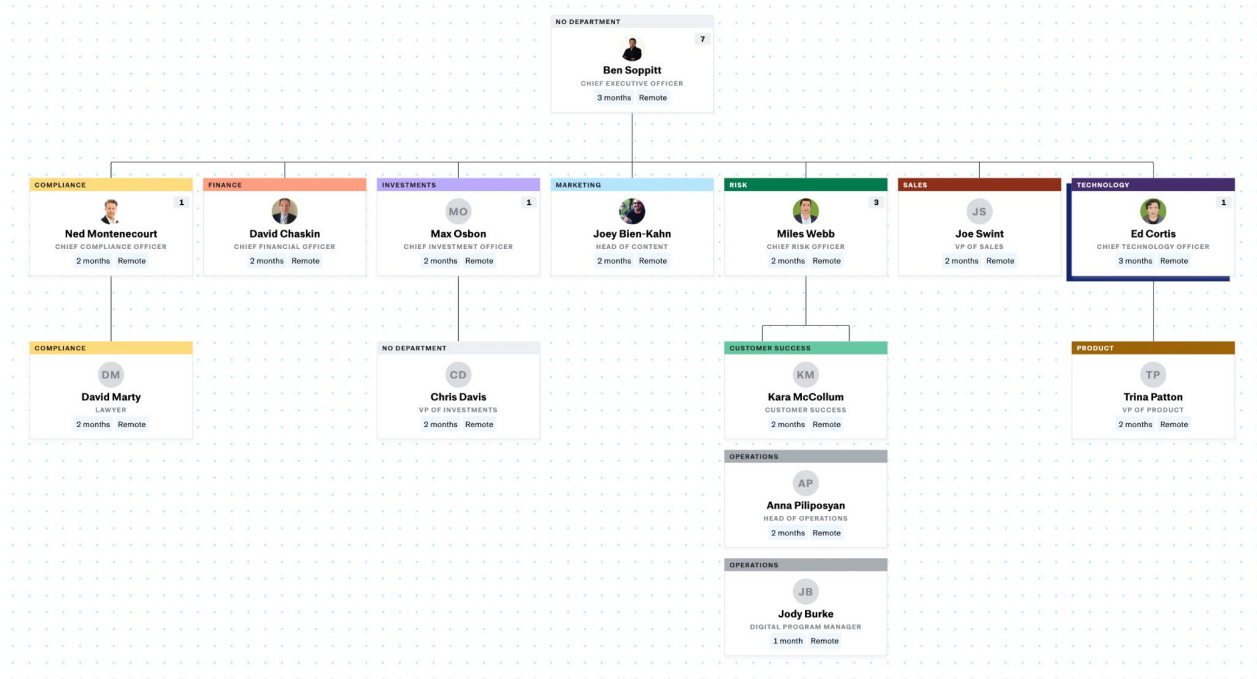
NO DEPARTMENT
7
Ben Soppitt
CHIEF EXECUTIVE OFFICER
3 months Remote

COMPLIANCE
1
Ned Montenecourt
CHIEF COMPLIANCE OFFICER
2 months Remote

FINANCE
David Chaskin
CHIEF FINANCIAL OFFICER
2 months Remote

INVESTMENTS
MO
1
Max Osbon
CHIEF INVESTMENT OFFICER
2 months Remote

MARKETING
Joey Bien-Kahn
HEAD OF CONTENT
2 months Remote

RISK
3
Miles Webb
CHIEF RISK OFFICER
2 months Remote

SALES
JS
Joe Swint
VP OF SALES
2 months Remote

TECHNOLOGY
1
Ed Cortis
CHIEF TECHNOLOGY OFFICER
3 months Remote

COMPLIANCE
DM
David Marty
LAWYER
2 months Remote

NO DEPARTMENT
CD
Chris Davis
VP OF INVESTMENTS
2 months Remote

CUSTOMER SUCCESS
KM
Kara McCollum
CUSTOMER SUCCESS
2 months Remote

PRODUCT
TP
Trina Patton
VP OF PRODUCT
2 months Remote

OPERATIONS
AP
Anna Piliposyan
HEAD OF OPERATIONS
2 months Remote

OPERATIONS
JB
Jody Burke
DIGITAL PROGRAM MANAGER
1 month Remote